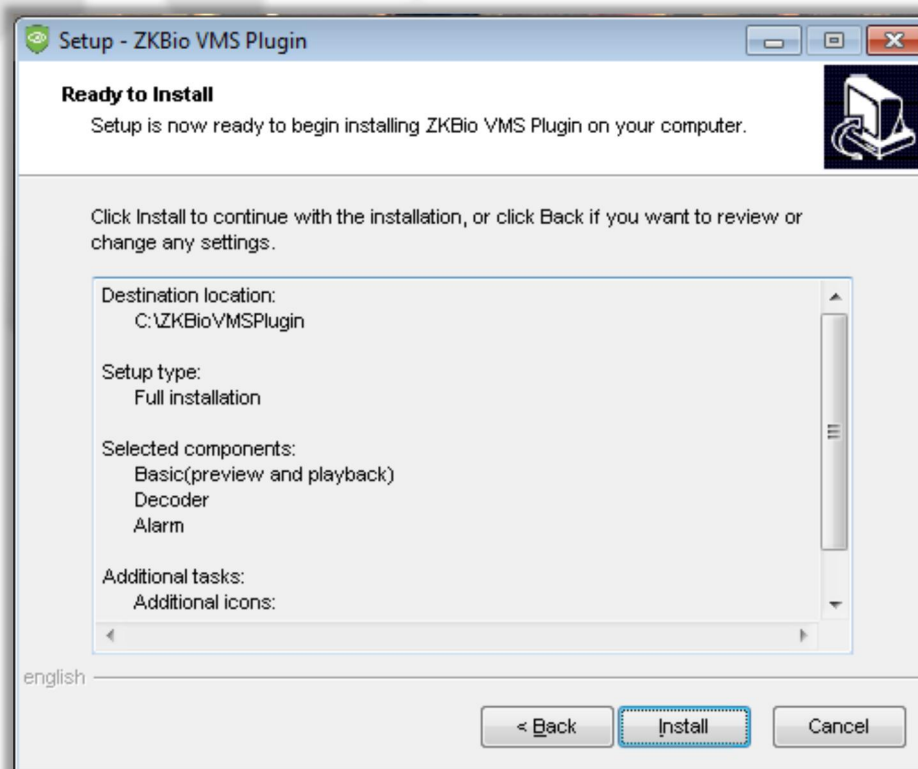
Setup - ZKBio VMS Plugin

Ready to Install

Setup is now ready to begin installing ZKBio VMS Plugin on your computer.

Click Install to continue with the installation, or click Back if you want to review or change any settings.

Destination location:
C:\ZKBioVMSPlugin

Setup type:
Full installation

Selected components:
Basic(preview and playback)
Decoder
Alarm

Additional tasks:
Additional icons:

english

< Back

Install

Cancel